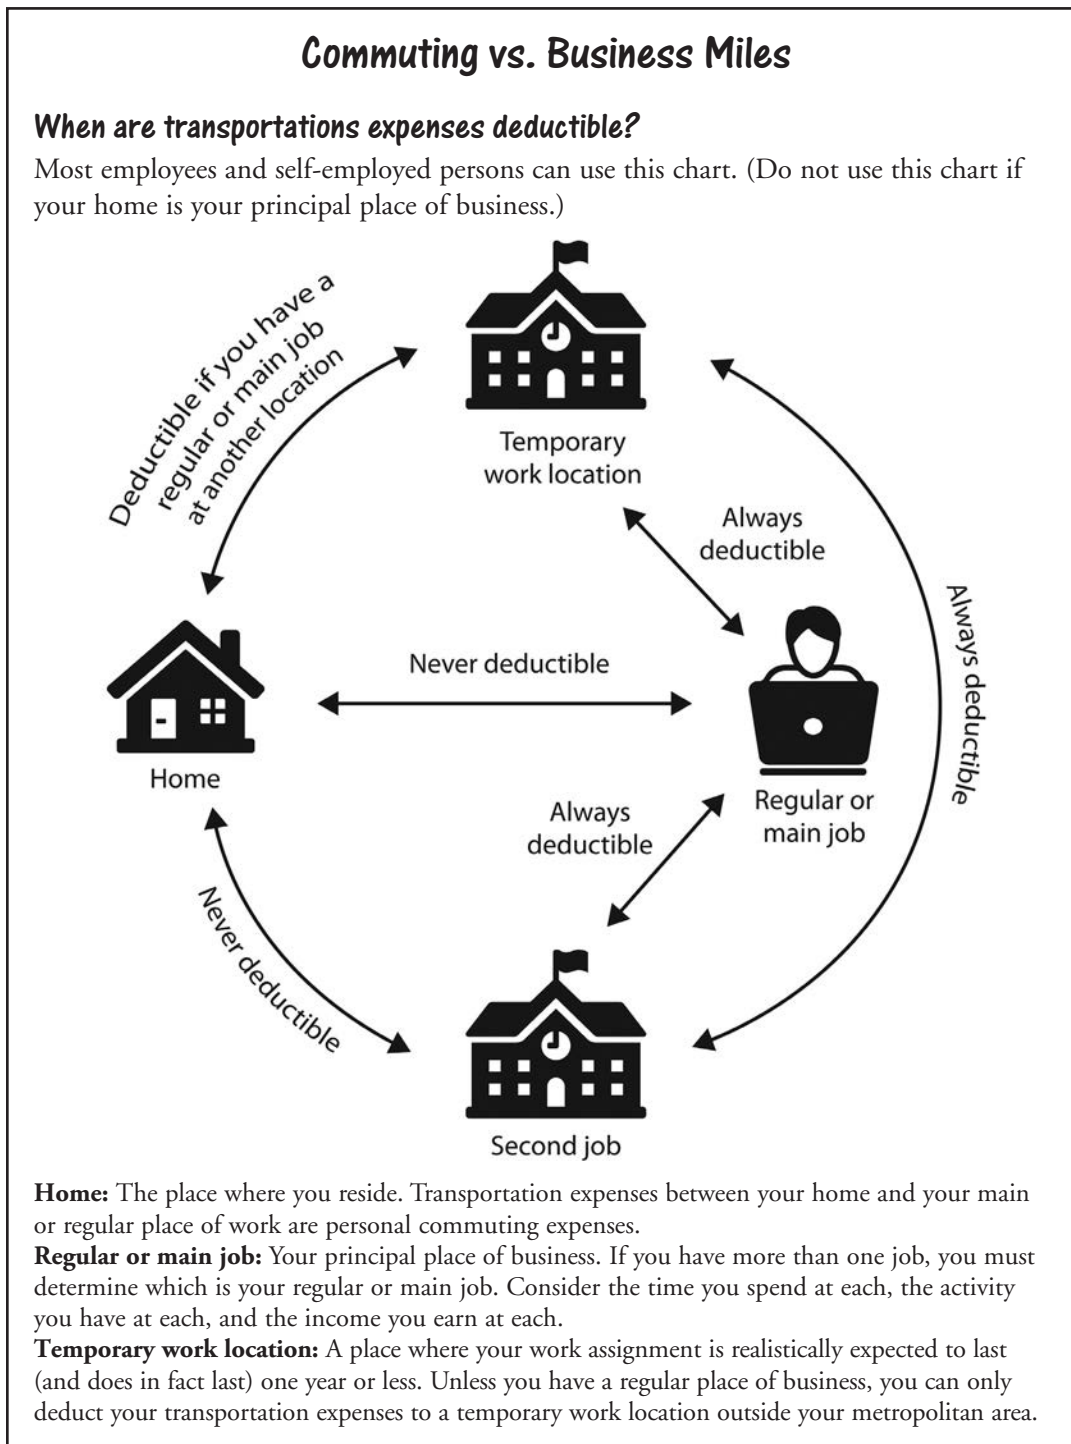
Commuting vs. Business Miles

When are transportations expenses deductible?

Most employees and self-employed persons can use this chart. (Do not use this chart if your home is your principal place of business.)

Deductible if you have a regular or main job at another location

Temporary work location

Always deductible

Always deductible

Home

Never deductible

Regular or main job

Always deductible

Never deductible

Second job

**Home:** The place where you reside. Transportation expenses between your home and your main or regular place of work are personal commuting expenses.
**Regular or main job:** Your principal place of business. If you have more than one job, you must determine which is your regular or main job. Consider the time you spend at each, the activity you have at each, and the income you earn at each.
**Temporary work location:** A place where your work assignment is realistically expected to last (and does in fact last) one year or less. Unless you have a regular place of business, you can only deduct your transportation expenses to a temporary work location outside your metropolitan area.